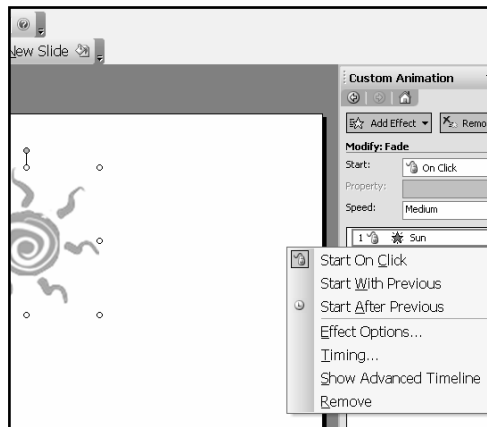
New Slide

Custom Animation

Add Effect ▾

Remo

Modify: Fade

Start: On Click

Property:

Speed: Medium

1 Sun

Start On Click

Start With Previous

Start After Previous

Effect Options...

Timing...

Show Advanced Timeline

Remove